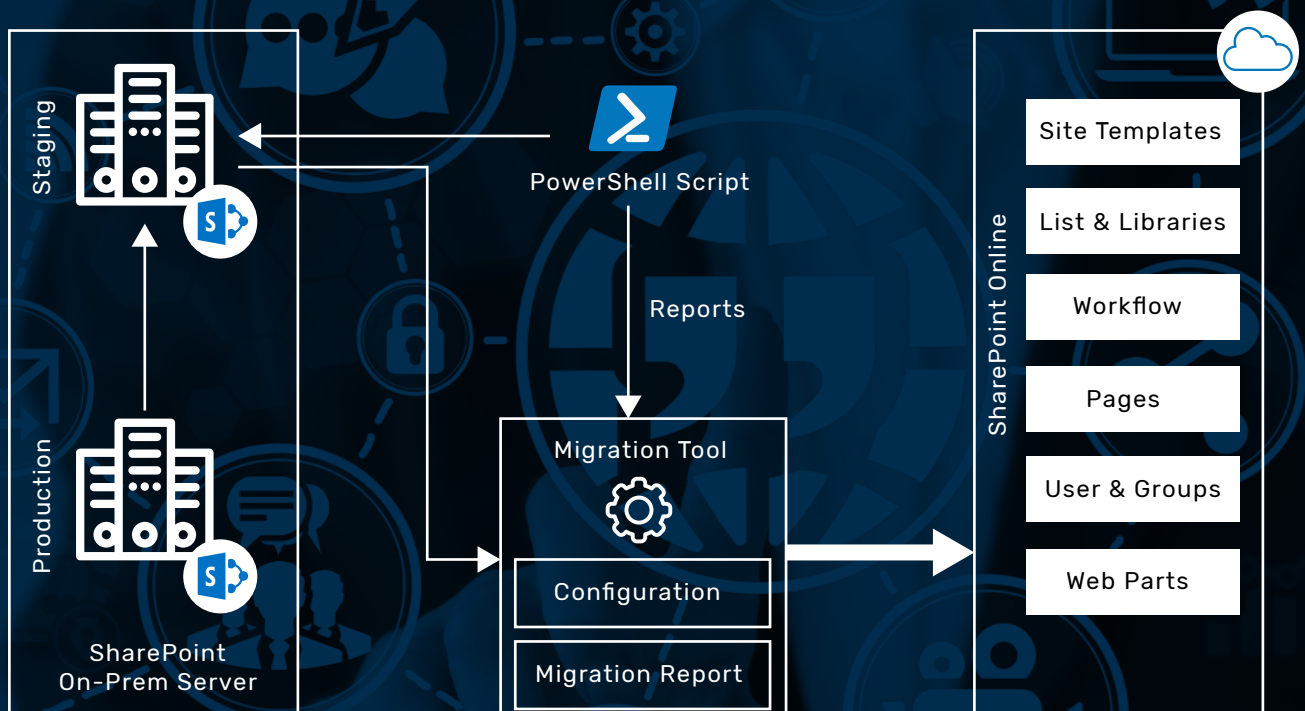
Staging

S

PowerShell Script

Reports

Production

S

SharePoint On-Prem Server

Migration Tool

Configuration

Migration Report

SharePoint Online

Site Templates

List & Libraries

Workflow

Pages

User & Groups

Web Parts